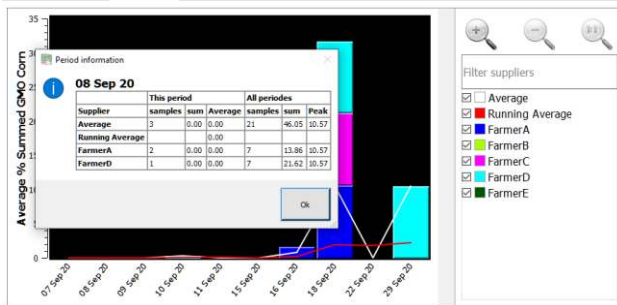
35
30
25
20
15
10
5
0
Average % Summed GMO Corn

Period information

08 Sep 20

| | This period | | | All periodes | | |
|---|---|---|---|---|---|---|
| Supplier | samples | sum | Average | samples | sum | Peak |
| Average | 3 | 0.00 | 0.00 | 21 | 46.05 | 10.57 |
| Running Average | | | 0.00 | | | |
| FarmerA | 2 | 0.00 | 0.00 | 7 | 13.86 | 10.57 |
| FarmerD | 1 | 0.00 | 0.00 | 7 | 21.62 | 10.57 |

Ok

07 Sep 20
08 Sep 20
09 Sep 20
10 Sep 20
11 Sep 20
15 Sep 20
16 Sep 20
18 Sep 20
22 Sep 20
29 Sep 20

Filter suppliers
Average
Running Average
FarmerA
FarmerB
FarmerC
FarmerD
FarmerE